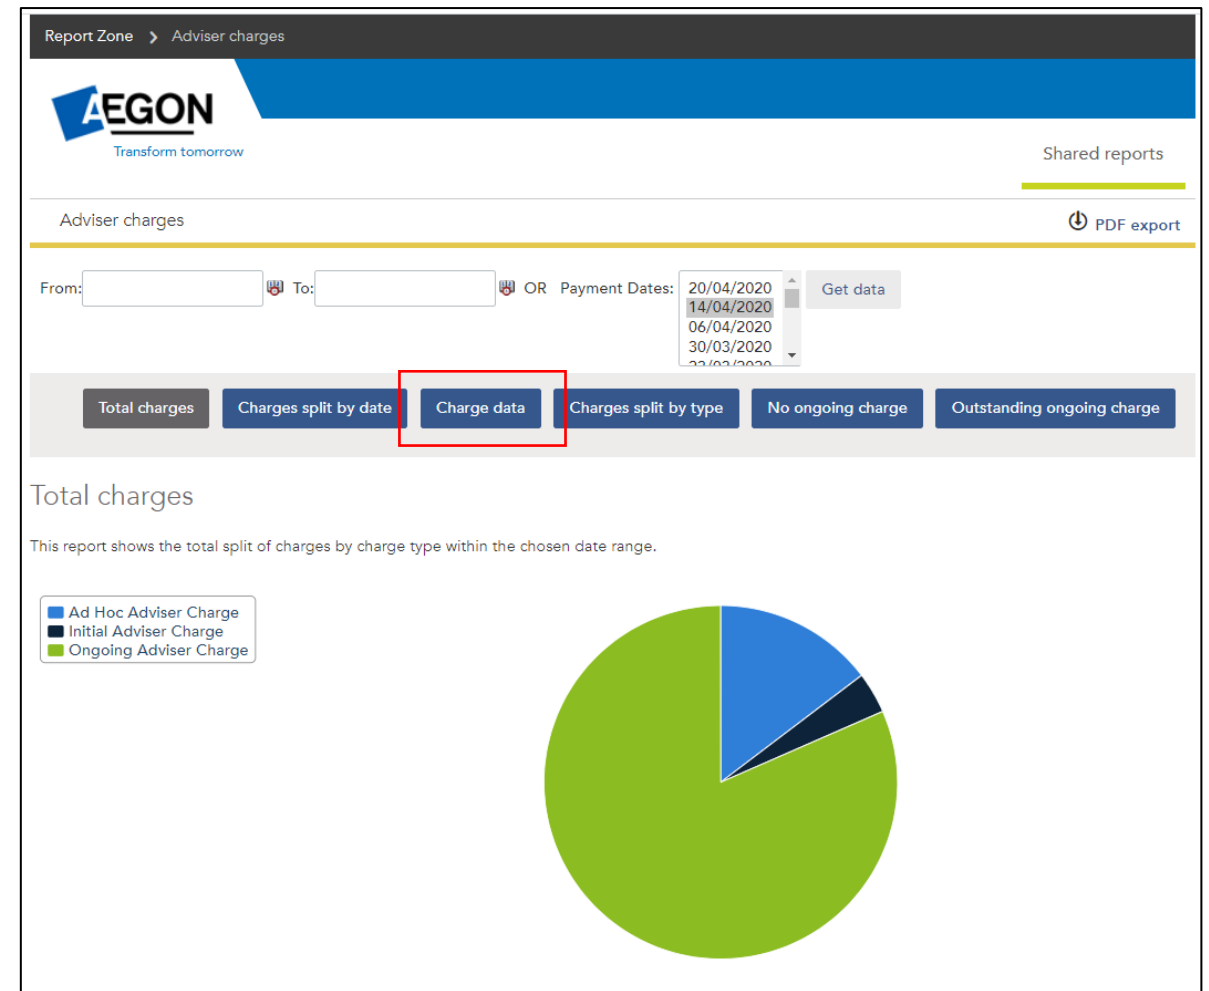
Report Zone > Adviser charges

AEGON
Transform tomorrow

Shared reports

Adviser charges

PDF export

From: To: OR Payment Dates: 20/04/2020 14/04/2020 06/04/2020 30/03/2020 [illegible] Get data

Total charges | Charges split by date | Charge data | Charges split by type | No ongoing charge | Outstanding ongoing charge

Total charges

This report shows the total split of charges by charge type within the chosen date range.

Ad Hoc Adviser Charge
Initial Adviser Charge
Ongoing Adviser Charge